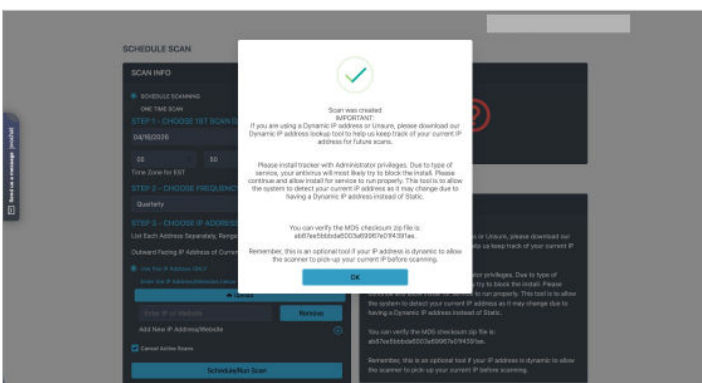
SCHEDULE SCAN

SCAN INFO

SCHEDULE SCANNING

ONE TIME SCAN

STEP 1 - CHOOSE 1ST SCAN D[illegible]

04/16/2026

00

00

Time Zone for EST

STEP 2 - CHOOSE FREQUENC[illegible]

Quarterly

STEP 3 - CHOOSE IP ADDRESS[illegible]

List Each Address Separately, Range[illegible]

Outward Facing IP Address of Curren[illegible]

Use the IP Address ONLY

Upload

Enter IP or Website

Remove

Add New IP Address/Website

Cancel Active Scans

Schedule/Run Scan

Send us a message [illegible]

Scan was created
IMPORTANT:
If you are using a Dynamic IP address or Unsure, please download our Dynamic IP address lookup tool to help us keep track of your current IP address for future scans.

Please install tracker with Administrator privileges. Due to type of service, your antivirus will most likely try to block the install. Please continue and allow install for service to run properly. This tool is to allow the system to detect your current IP address as it may change due to having a Dynamic IP address instead of Static.

You can verify the MD5 checksum zip file is:
ab87ee5bbbda6503a69967e0f4391ae.

Remember, this is an optional tool if your IP address is dynamic to allow the scanner to pick-up your current IP before scanning.

OK

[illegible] or Unsure, please download our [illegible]lp us keep track of your current IP

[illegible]ator privileges. Due to type of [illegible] try to block the install. Please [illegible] to run properly. This tool is to allow the system to detect your current IP address as it may change due to having a Dynamic IP address instead of Static.

You can verify the MD5 checksum zip file is:
ab87ee5bbbda6503a69967e0f4391ae.

Remember, this is an optional tool if your IP address is dynamic to allow the scanner to pick-up your current IP before scanning.